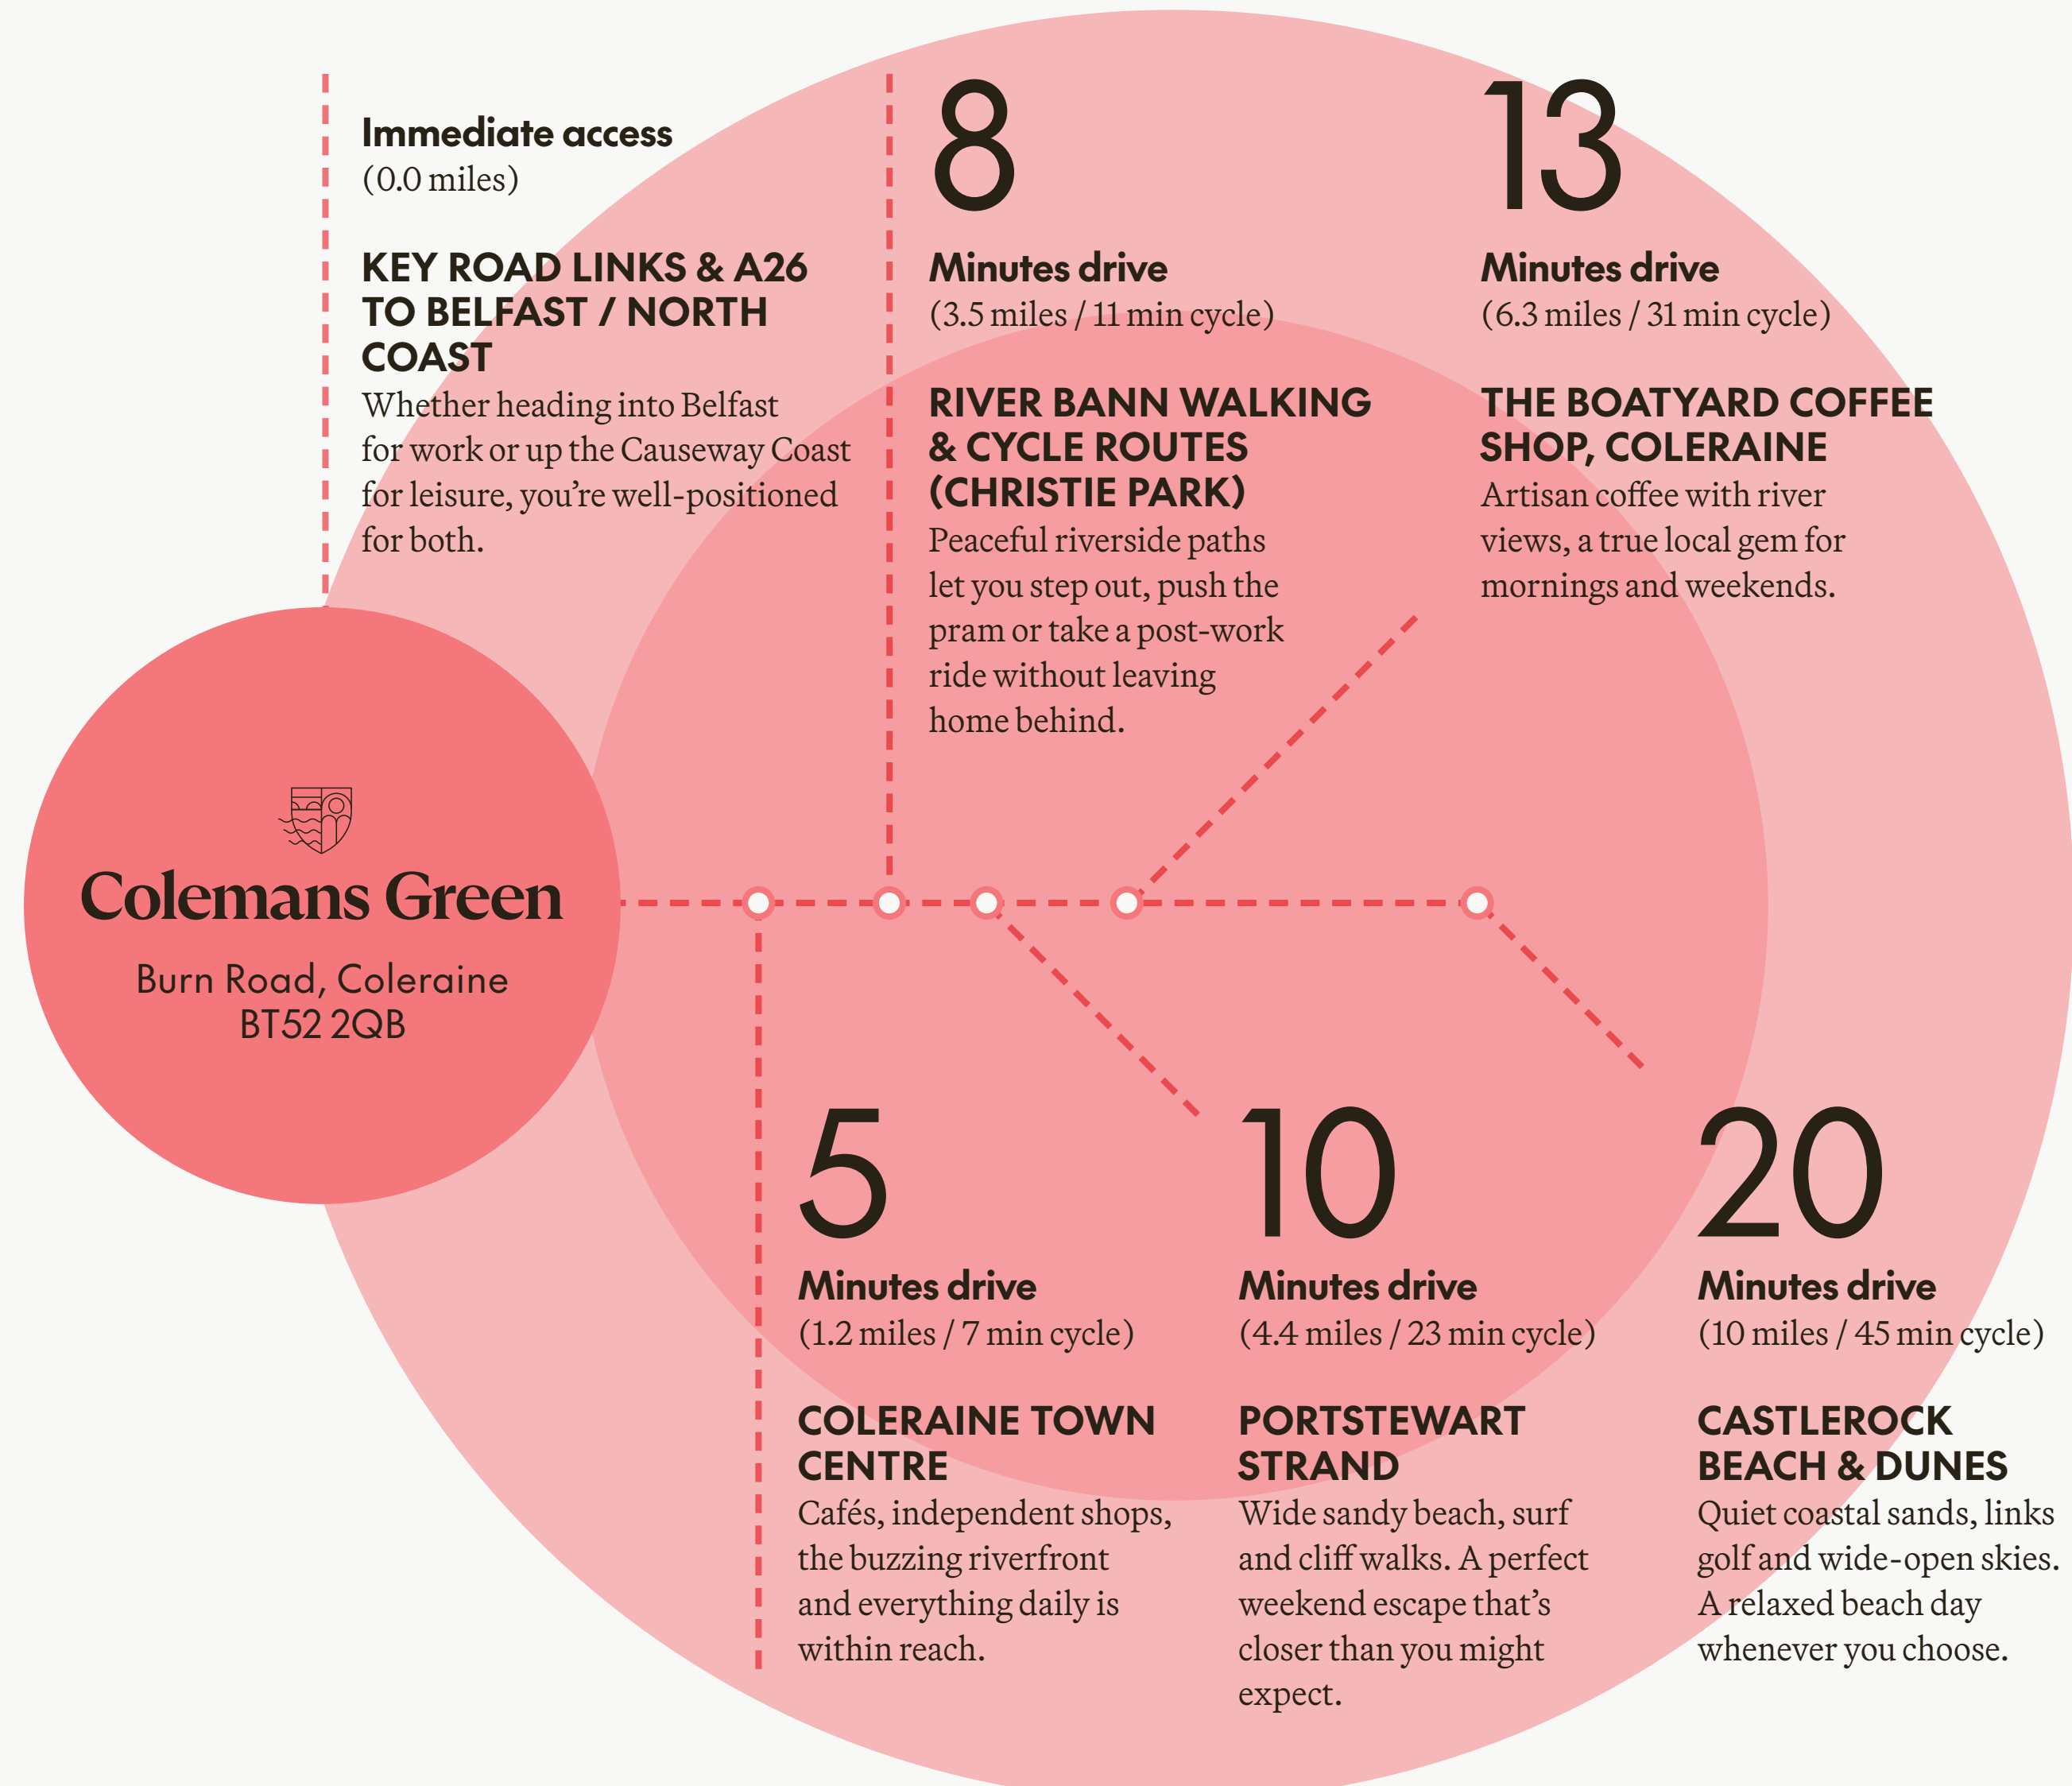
Immediate access
(0.0 miles)

KEY ROAD LINKS & A26 TO BELFAST / NORTH COAST
Whether heading into Belfast for work or up the Causeway Coast for leisure, you're well-positioned for both.

8
Minutes drive
(3.5 miles / 11 min cycle)

RIVER BANN WALKING & CYCLE ROUTES (CHRISTIE PARK)
Peaceful riverside paths let you step out, push the pram or take a post-work ride without leaving home behind.

13
Minutes drive
(6.3 miles / 31 min cycle)

THE BOATYARD COFFEE SHOP, COLERAINE
Artisan coffee with river views, a true local gem for mornings and weekends.

Colemans Green
Burn Road, Coleraine
BT52 2QB

5
Minutes drive
(1.2 miles / 7 min cycle)

COLERAINE TOWN CENTRE
Cafés, independent shops, the buzzing riverfront and everything daily is within reach.

10
Minutes drive
(4.4 miles / 23 min cycle)

PORTSTEWART STRAND
Wide sandy beach, surf and cliff walks. A perfect weekend escape that's closer than you might expect.

20
Minutes drive
(10 miles / 45 min cycle)

CASTLEROCK BEACH & DUNES
Quiet coastal sands, links golf and wide-open skies. A relaxed beach day whenever you choose.